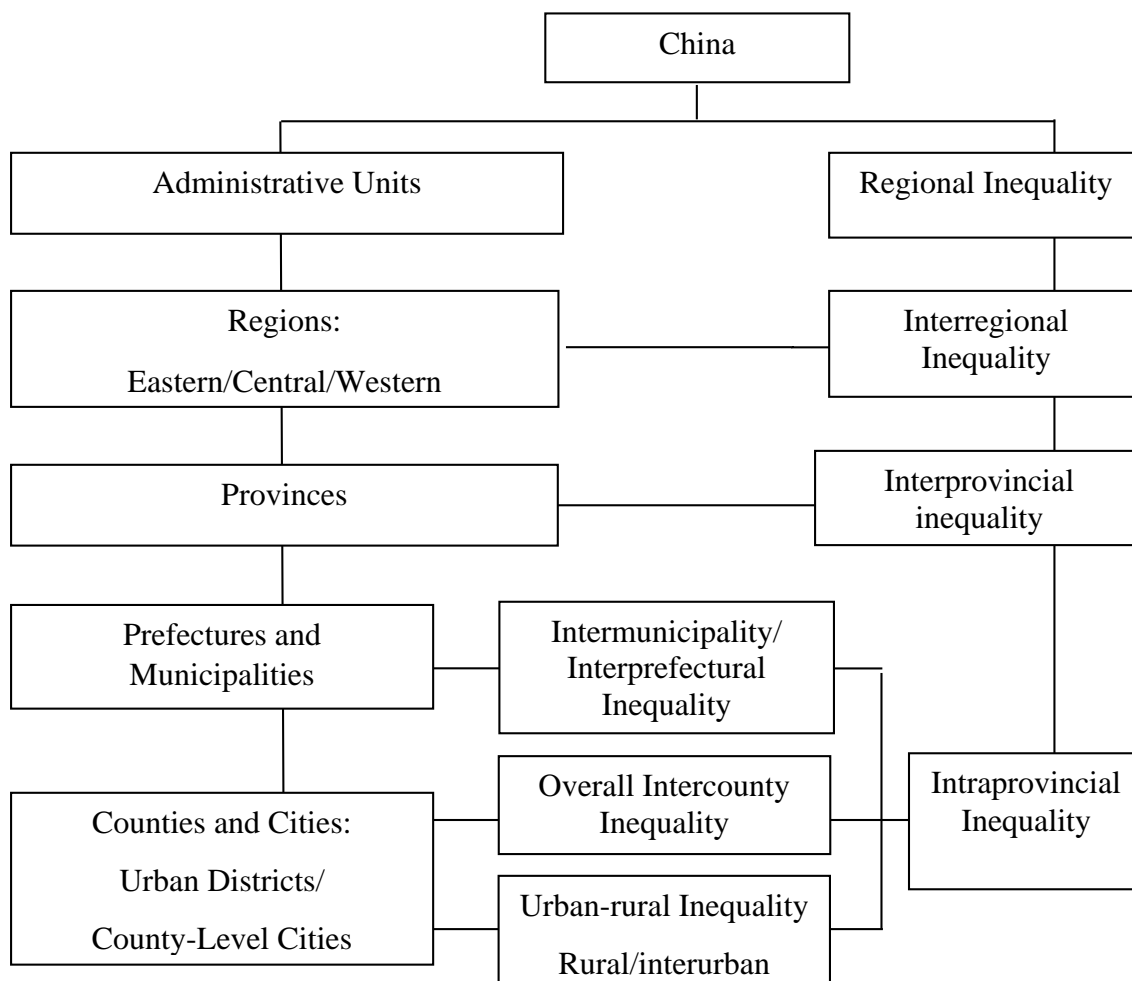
China

Administrative Units

Regional Inequality

Regions:

Eastern/Central/Western

Interregional Inequality

Provinces

Interprovincial inequality

Prefectures and Municipalities

Intermunicipality/ Interprefectural Inequality

Counties and Cities:

Urban Districts/

County-Level Cities

Overall Intercounty Inequality

Intraprovincial Inequality

Urban-rural Inequality

Rural/interurban